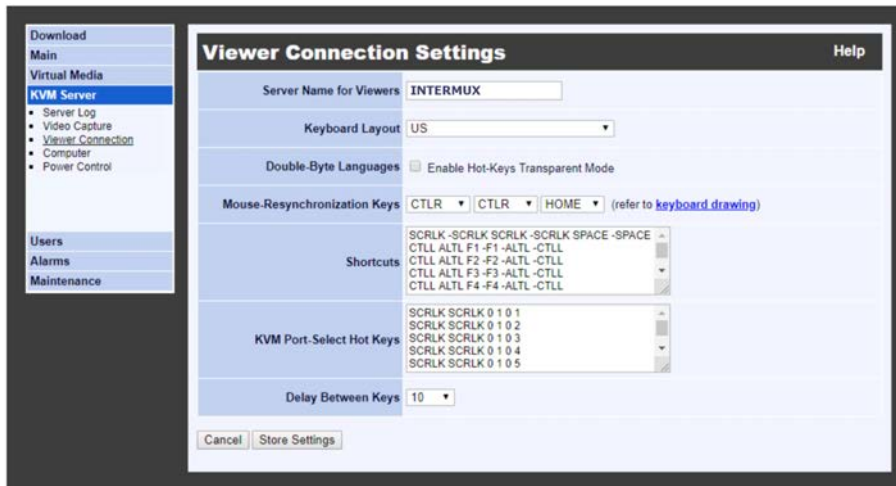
Download
Main
Virtual Media
KVM Server
- Server Log
- Video Capture
- Viewer Connection
- Computer
- Power Control

Users
Alarms
Maintenance

Viewer Connection Settings

Help

| | |
|---|---|
| Server Name for Viewers | INTERMUX |
| Keyboard Layout | US |
| Double-Byte Languages | Enable Hot-Keys Transparent Mode |
| Mouse-Resynchronization Keys | CTLR CTLR HOME (refer to keyboard drawing) |
| Shortcuts | SCRLK -SCRLK SCRLK -SCRLK SPACE -SPACE<br>CTLL ALTL F1 -F1 -ALTL -CTLL<br>CTLL ALTL F2 -F2 -ALTL -CTLL<br>CTLL ALTL F3 -F3 -ALTL -CTLL<br>CTLL ALTL F4 -F4 -ALTL -CTLL |
| KVM Port-Select Hot Keys | SCRLK SCRLK 0 1 0 1<br>SCRLK SCRLK 0 1 0 2<br>SCRLK SCRLK 0 1 0 3<br>SCRLK SCRLK 0 1 0 4<br>SCRLK SCRLK 0 1 0 5 |
| Delay Between Keys | 10 |

Cancel Store Settings